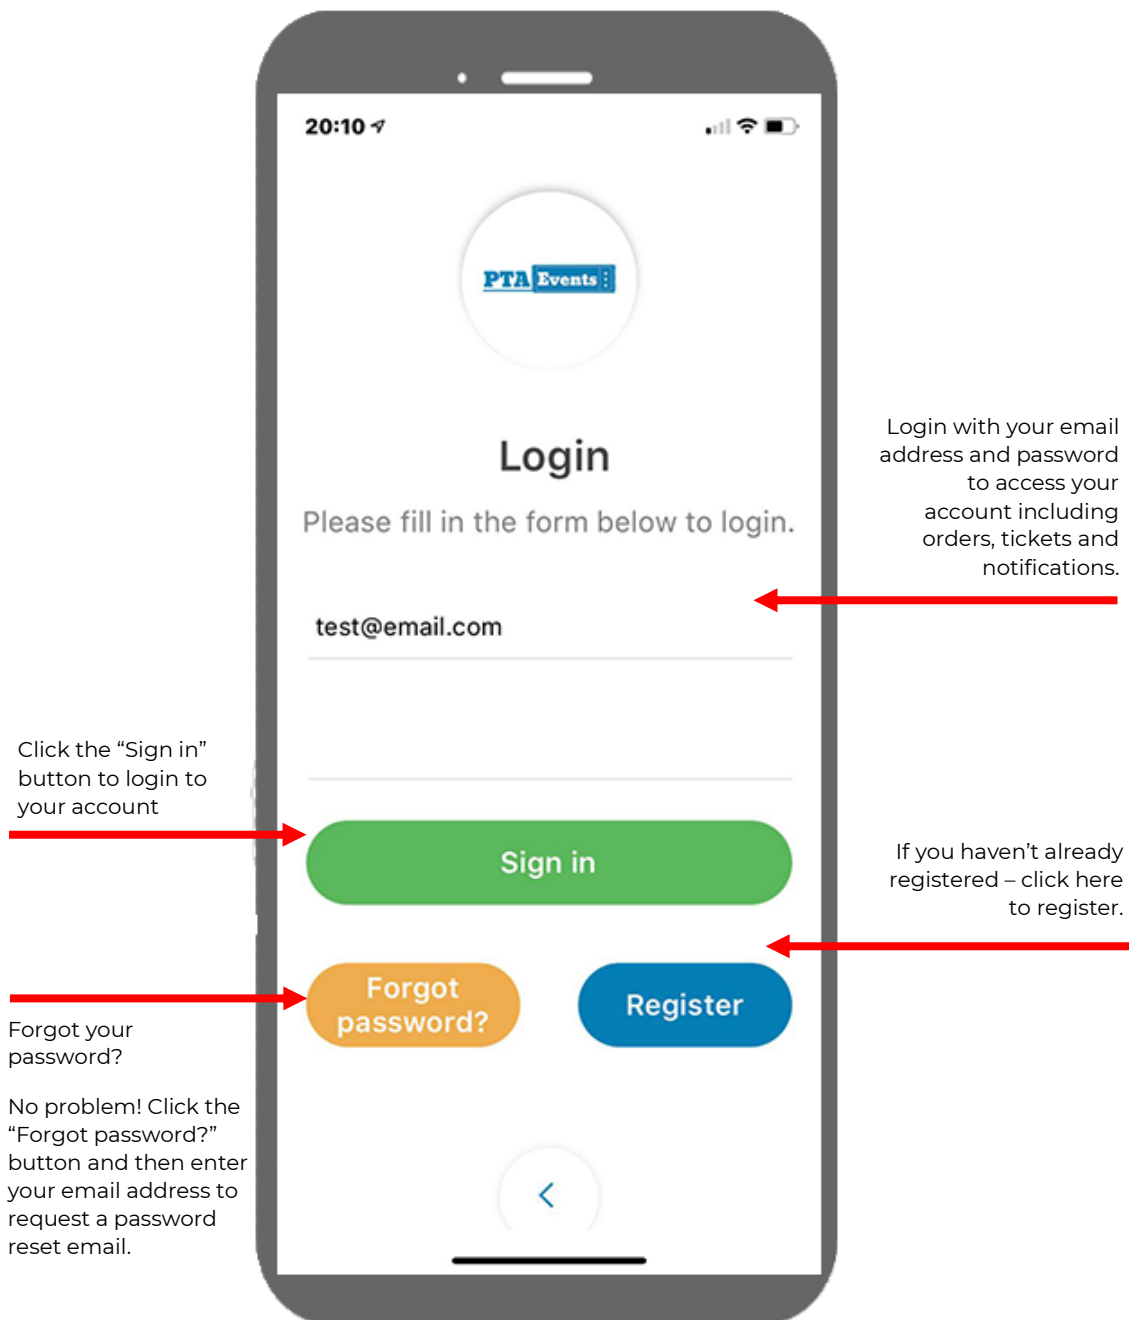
20:10

PTA Events

Login

Please fill in the form below to login.

test@email.com

Sign in

Forgot password?

Register

Login with your email address and password to access your account including orders, tickets and notifications.

Click the "Sign in" button to login to your account

If you haven't already registered – click here to register.

Forgot your password?

No problem! Click the "Forgot password?" button and then enter your email address to request a password reset email.